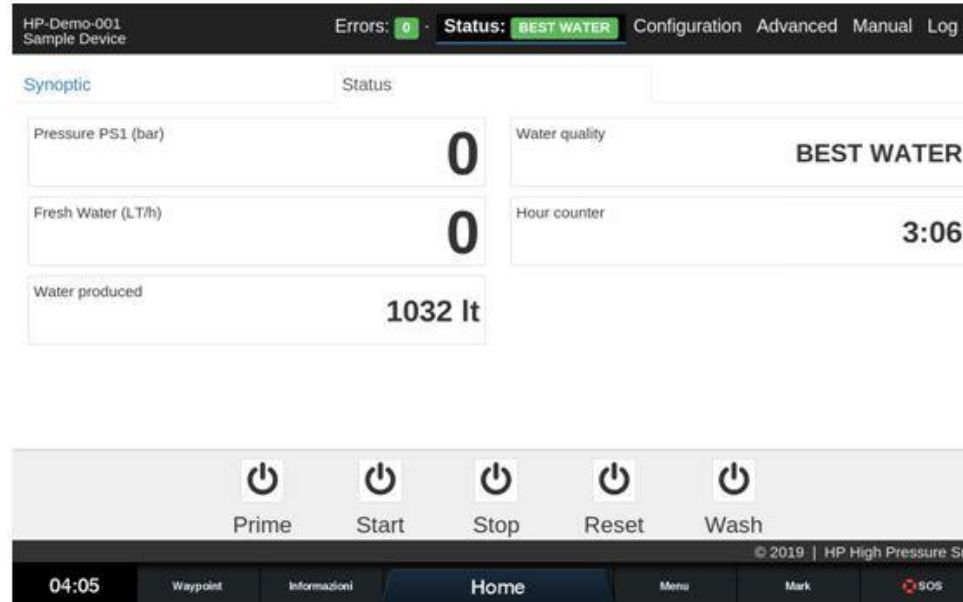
HP-Demo-001
Sample Device

Errors: 0 · Status: BEST WATER Configuration Advanced Manual Log

Synoptic

Status

Pressure PS1 (bar)
0

Water quality
BEST WATER

Fresh Water (LT/h)
0

Hour counter
3:06

Water produced
1032 lt

Prime Start Stop Reset Wash

© 2019 | HP High Pressure S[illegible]

04:05 Waypoint Informazioni Home Menu Mark SOS